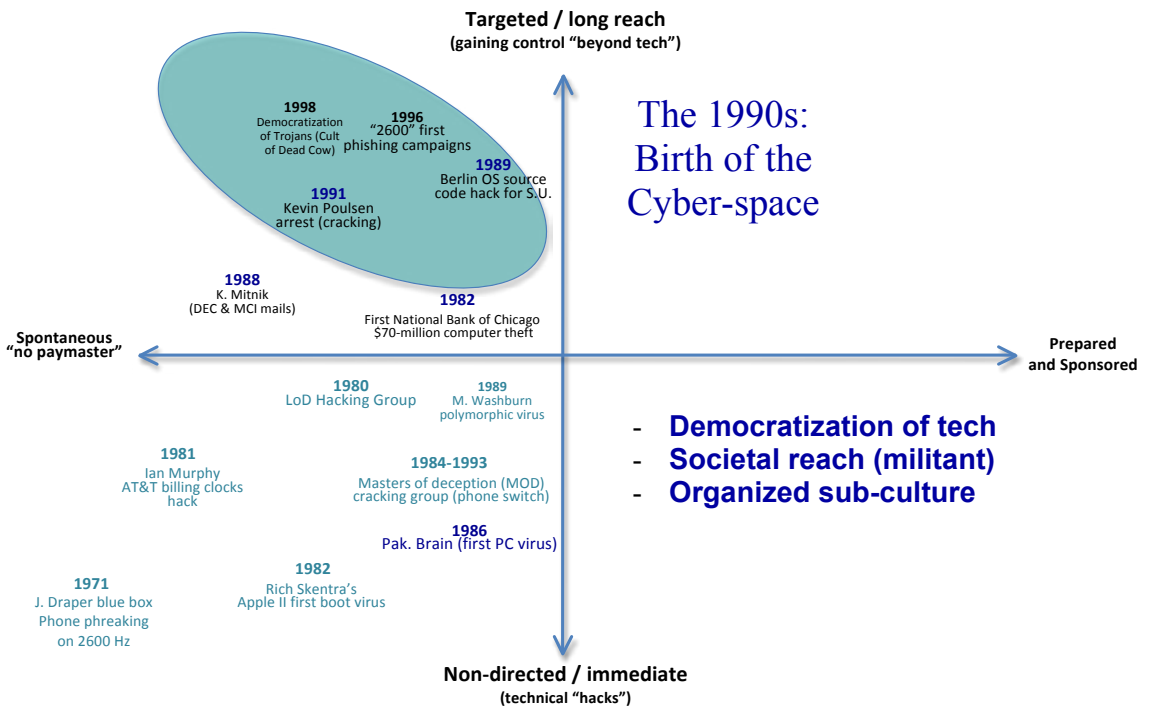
Targeted / long reach
(gaining control "beyond tech")

The 1990s:
Birth of the
Cyber-space

1998
Democratization of Trojans (Cult of Dead Cow)

1996
"2600" first phishing campaigns

1989
Berlin OS source code hack for S.U.

1991
Kevin Poulsen arrest (cracking)

1988
K. Mitnik
(DEC & MCI mails)

1982
First National Bank of Chicago
$70-million computer theft

Spontaneous
"no paymaster"

Prepared
and Sponsored

1980
LoD Hacking Group

1989
M. Washburn
polymorphic virus

1981
Ian Murphy
AT&T billing clocks hack

1984-1993
Masters of deception (MOD) cracking group (phone switch)

1986
Pak. Brain (first PC virus)

1982
Rich Skentra's
Apple II first boot virus

1971
J. Draper blue box
Phone phreaking
on 2600 Hz

- Democratization of tech
- Societal reach (militant)
- Organized sub-culture

Non-directed / immediate
(technical "hacks")